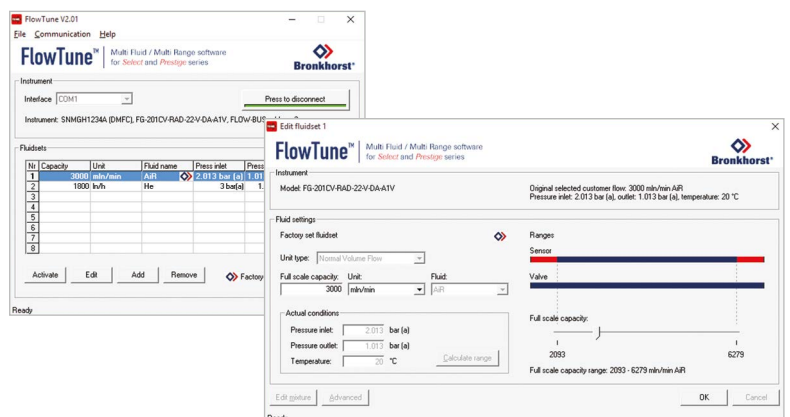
FlowTune V2.01

File Communication Help

FlowTune™ Multi Fluid / Multi Range software for Select and Prestige series

Bronkhorst®

Instrument

Interface COM1

Press to disconnect

Instrument: SNMGH1234A (DMFC), FG-201CV-RAD-22-V-DA-A1V, FLOW-BUS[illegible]

Fluidsets

| Nr | Capacity | Unit | Fluid name | Press inlet | Press |
|---|---|---|---|---|---|
| 1 | 3000 | mln/min | AiR | 2.013 bar (a) | 1.01 |
| 2 | 1800 | ln/h | He | 3 bar(a) | 1. |
| 3 | | | | | |
| 4 | | | | | |
| 5 | | | | | |
| 6 | | | | | |
| 7 | | | | | |
| 8 | | | | | |

Activate Edit Add Remove

Factory

Ready

Edit fluidset 1

FlowTune™ Multi Fluid / Multi Range software for Select and Prestige series

Bronkhorst®

Instrument

Model: FG-201CV-RAD-22-V-DA-A1V

Original selected customer flow: 3000 mln/min AiR
Pressure inlet: 2.013 bar (a), outlet: 1.013 bar (a), temperature: 20 °C

Fluid settings

Factory set fluidset

Unit type: Normal Volume Flow

Full scale capacity: 3000 Unit: mln/min Fluid: AiR

Actual conditions

Pressure inlet: 2.013 bar (a)

Pressure outlet: 1.013 bar (a)

Temperature: 20 °C

Calculate range

Ranges

Sensor

Valve

Full scale capacity:

2093

6279

Full scale capacity range: 2093 - 6279 mln/min AiR

Edit mixture Advanced

OK Cancel